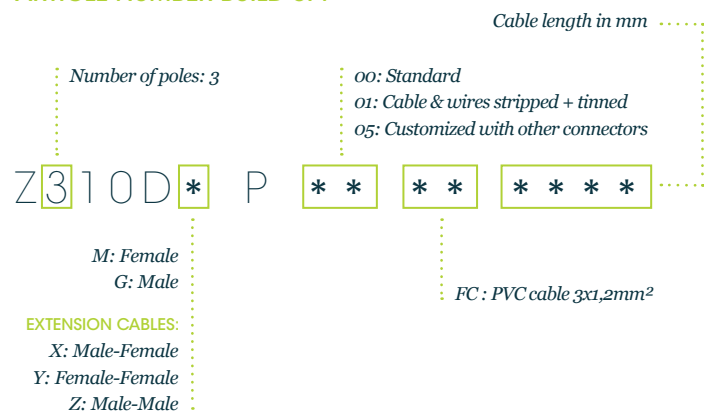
ARTICLE NUMBER BUILD-UP

Cable length in mm

Number of poles: 3

00: Standard
01: Cable & wires stripped + tinned
05: Customized with other connectors

Z 3 1 0 D * P * * * * * * * *

M: Female
G: Male

EXTENSION CABLES:
X: Male-Female
Y: Female-Female
Z: Male-Male

FC : PVC cable 3x1,2mm²